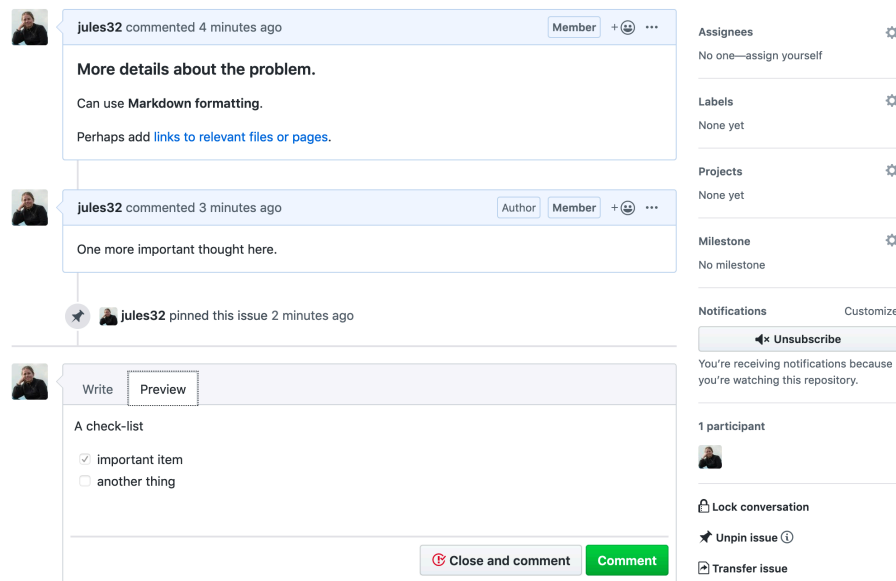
jules32 commented 4 minutes ago

Member

More details about the problem.

Can use Markdown formatting.

Perhaps add links to relevant files or pages.

jules32 commented 3 minutes ago

Author Member

One more important thought here.

jules32 pinned this issue 2 minutes ago

Write Preview

A check-list

☑ important item

☐ another thing

Close and comment Comment

Assignees

No one—assign yourself

Labels

None yet

Projects

None yet

Milestone

No milestone

Notifications Customize

Unsubscribe

You're receiving notifications because you're watching this repository.

1 participant

Lock conversation

Unpin issue

Transfer issue